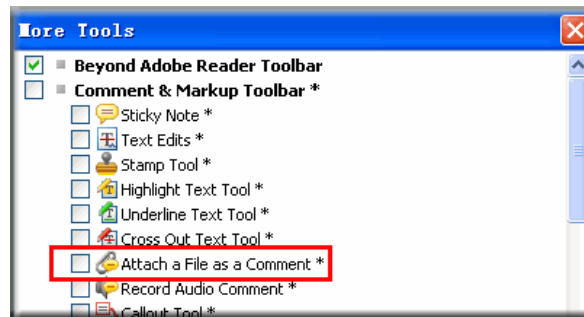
lore Tools

Beyond Adobe Reader Toolbar
Comment & Markup Toolbar *
Sticky Note *
Text Edits *
Stamp Tool *
Highlight Text Tool *
Underline Text Tool *
Cross Out Text Tool *
Attach a File as a Comment *
Record Audio Comment *
Callout Tool *